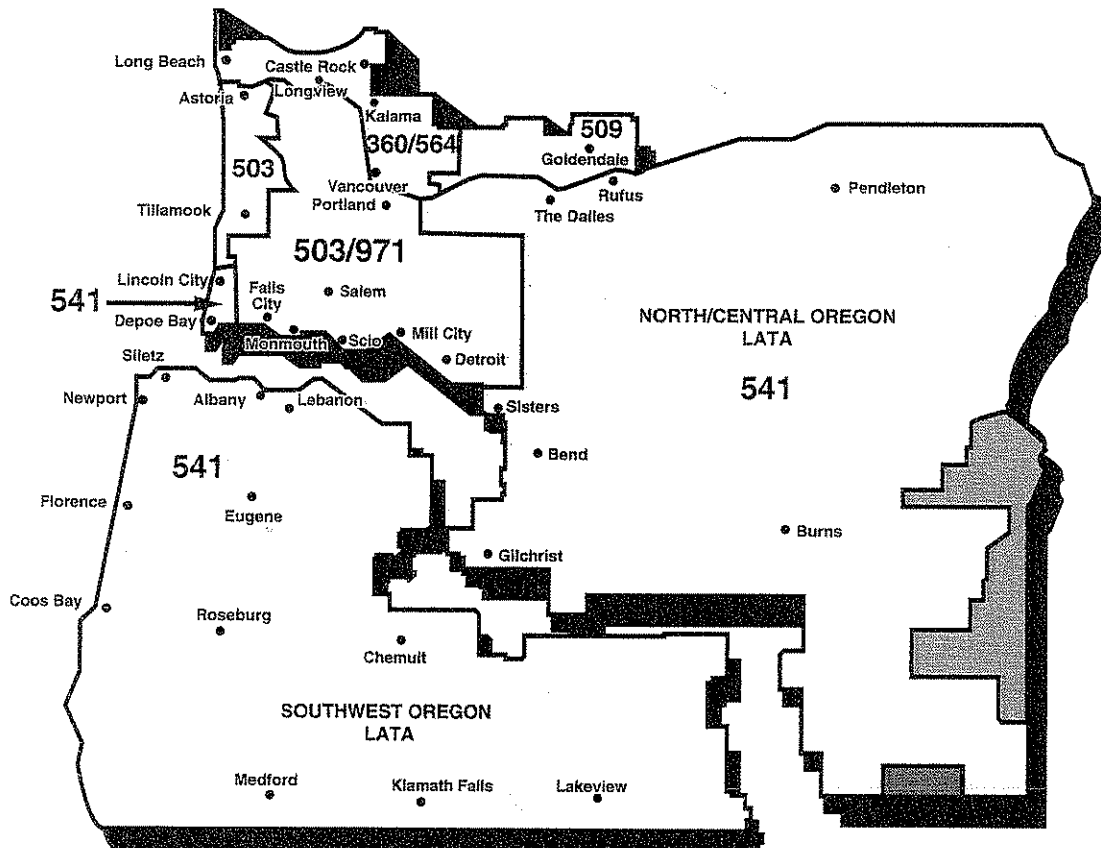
Long Beach
Castle Rock
Astoria
Longview
Kalama
360/564
509
Goldendale
503
Rufus
Pendleton
Vancouver
Portland
The Dalles
Tillamook
503/971
Lincoln City
Falls City
Salem
541
Depoe Bay
Monmouth
Scio
Mill City
Detroit
NORTH/CENTRAL OREGON LATA
541
Siletz
Newport
Albany
Lebanon
Sisters
541
Bend
Florence
Eugene
Burns
Gilchrist
Coos Bay
Roseburg
Chemult
SOUTHWEST OREGON LATA
Medford
Klamath Falls
Lakeview